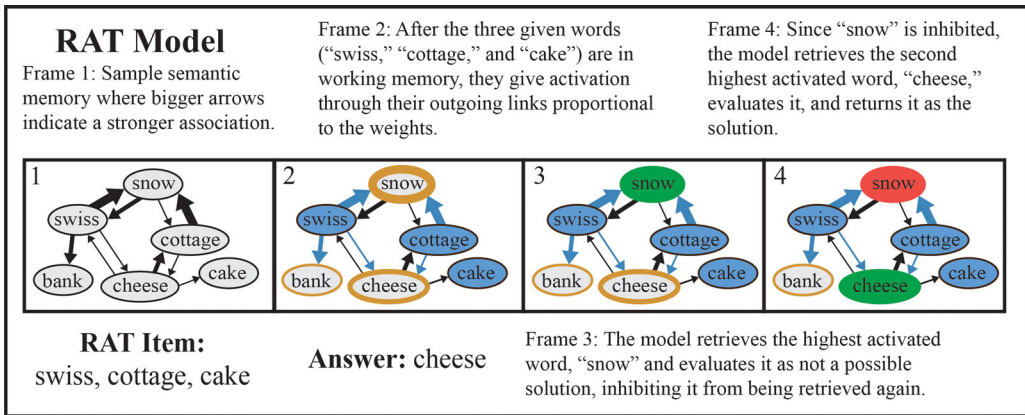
RAT Model

Frame 1: Sample semantic memory where bigger arrows indicate a stronger association.

Frame 2: After the three given words ("swiss," "cottage," and "cake") are in working memory, they give activation through their outgoing links proportional to the weights.

Frame 4: Since "snow" is inhibited, the model retrieves the second highest activated word, "cheese," evaluates it, and returns it as the solution.

1 snow swiss cottage bank cheese cake

2 snow swiss cottage bank cheese cake

3 snow swiss cottage bank cheese cake

4 snow swiss cottage bank cheese cake

RAT Item:
swiss, cottage, cake

Answer: cheese

Frame 3: The model retrieves the highest activated word, "snow" and evaluates it as not a possible solution, inhibiting it from being retrieved again.